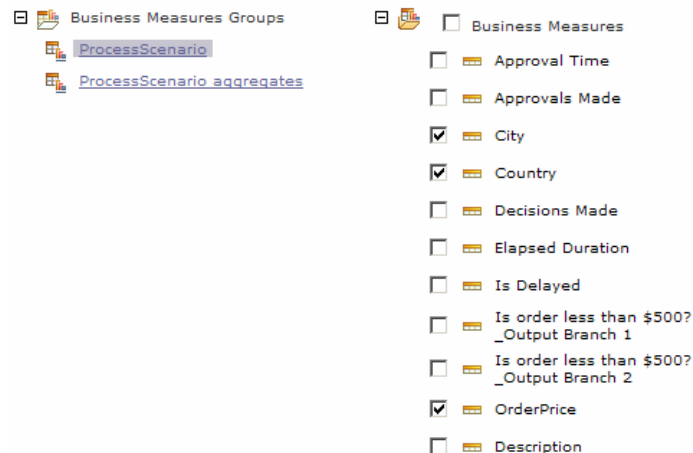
Business Measures Groups

ProcessScenario

ProcessScenario aggregates

Business Measures

Approval Time

Approvals Made

City

Country

Decisions Made

Elapsed Duration

Is Delayed

Is order less than \$500? _Output Branch 1

Is order less than \$500? _Output Branch 2

OrderPrice

Description